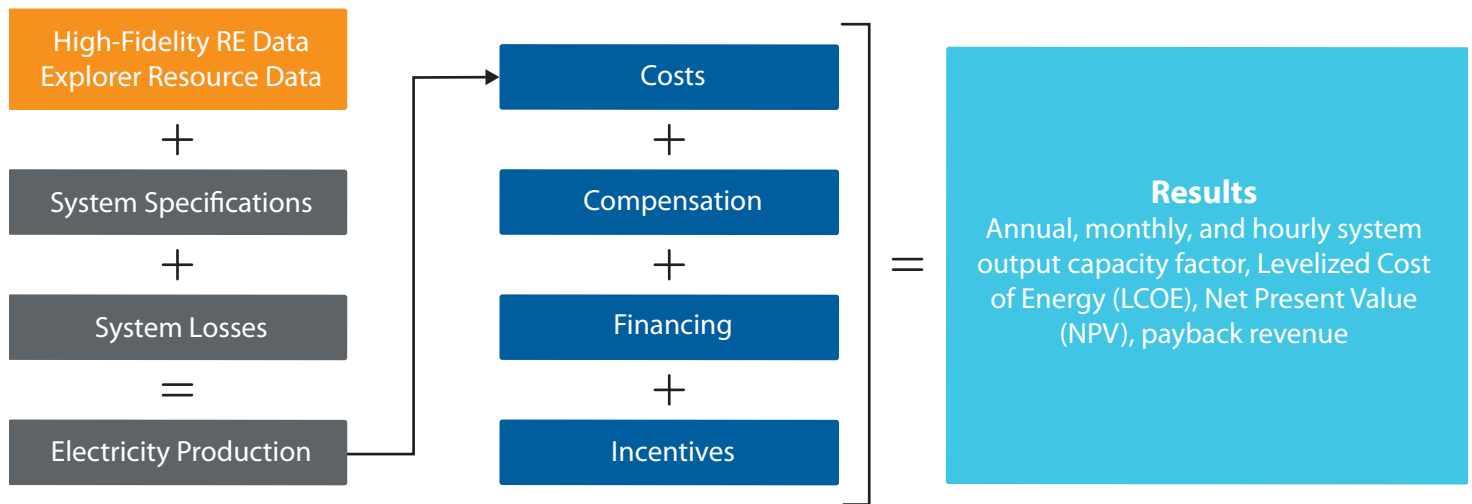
High-Fidelity RE Data Explorer Resource Data

+

System Specifications

+

System Losses

=

Electricity Production

Costs

+

Compensation

+

Financing

+

Incentives

=

Results
Annual, monthly, and hourly system output capacity factor, Levelized Cost of Energy (LCOE), Net Present Value (NPV), payback revenue